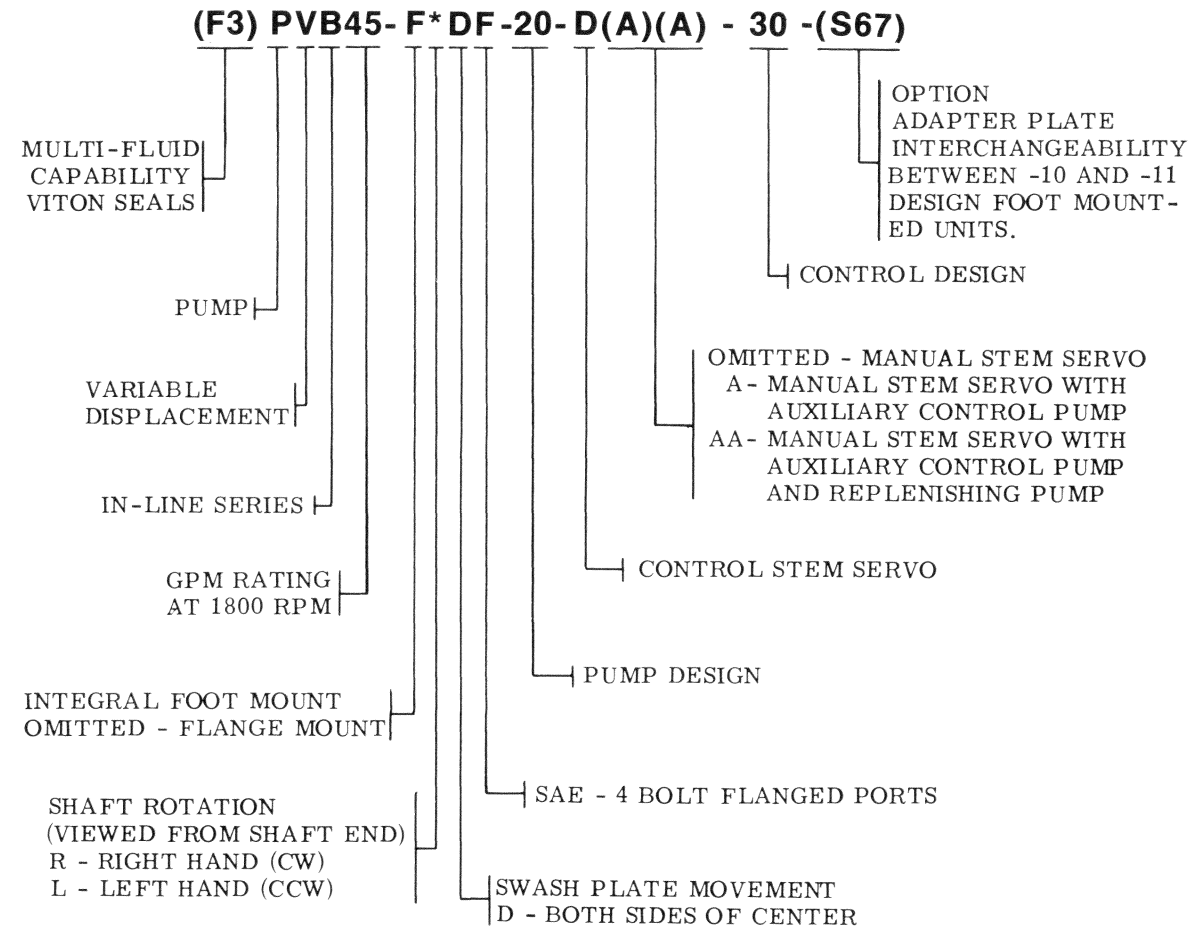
(F3) PVB45- F*DF-20-D(A)(A) - 30 -(S67)

OPTION
ADAPTER PLATE INTERCHANGEABILITY BETWEEN -10 AND -11 DESIGN FOOT MOUNTED UNITS.

MULTI-FLUID CAPABILITY VITON SEALS

CONTROL DESIGN

PUMP

OMITTED - MANUAL STEM SERVO
A- MANUAL STEM SERVO WITH AUXILIARY CONTROL PUMP
AA- MANUAL STEM SERVO WITH AUXILIARY CONTROL PUMP AND REPLENISHING PUMP

VARIABLE DISPLACEMENT

IN-LINE SERIES

CONTROL STEM SERVO

GPM RATING AT 1800 RPM

PUMP DESIGN

INTEGRAL FOOT MOUNT
OMITTED - FLANGE MOUNT

SAE - 4 BOLT FLANGED PORTS

SHAFT ROTATION
(VIEWED FROM SHAFT END)
R - RIGHT HAND (CW)
L - LEFT HAND (CCW)

SWASH PLATE MOVEMENT
D - BOTH SIDES OF CENTER